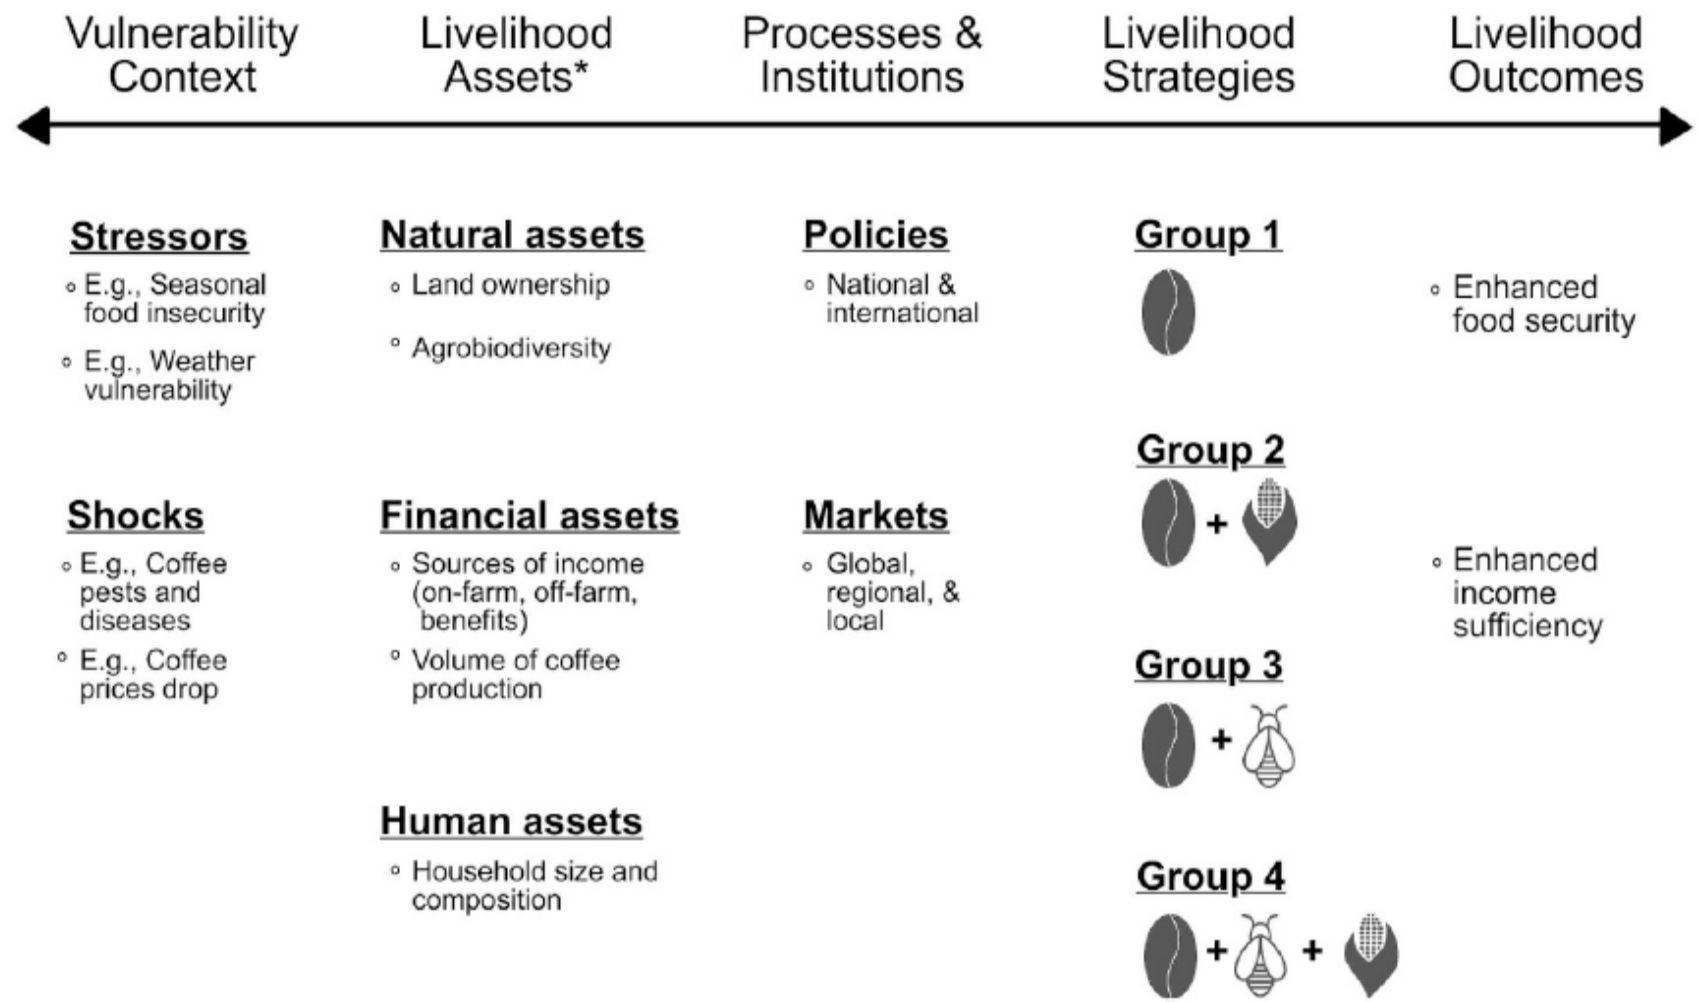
Vulnerability Context

Livelihood Assets*

Processes & Institutions

Livelihood Strategies

Livelihood Outcomes

Stressors
∘ E.g., Seasonal food insecurity
∘ E.g., Weather vulnerability

Shocks
∘ E.g., Coffee pests and diseases
∘ E.g., Coffee prices drop

Natural assets
∘ Land ownership
∘ Agrobiodiversity

Financial assets
∘ Sources of income (on-farm, off-farm, benefits)
∘ Volume of coffee production

Human assets
∘ Household size and composition

Policies
∘ National & international

Markets
∘ Global, regional, & local

Group 1

Group 2
+

Group 3
+

Group 4
+ +

∘ Enhanced food security

∘ Enhanced income sufficiency